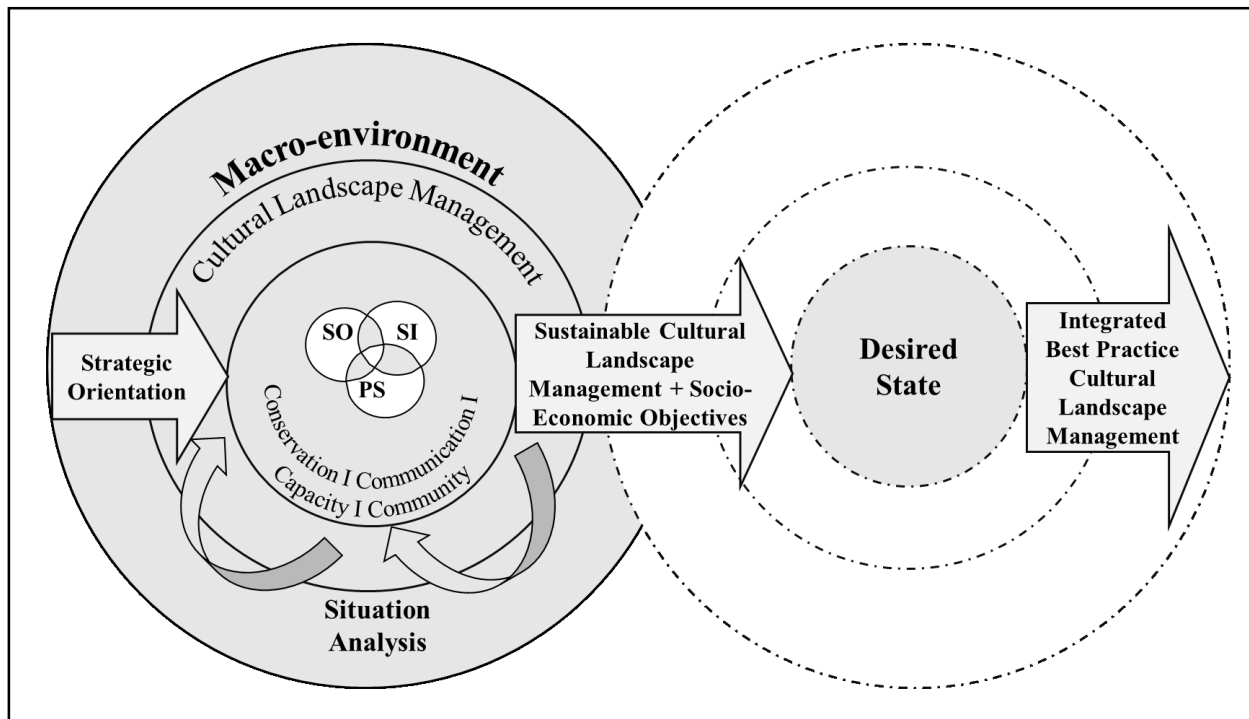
Macro-environment

Cultural Landscape Management

Strategic Orientation

SO

SI

PS

Conservation I Communication I Capacity I Community

Situation Analysis

Sustainable Cultural Landscape Management + Socio-Economic Objectives

Desired State

Integrated Best Practice Cultural Landscape Management